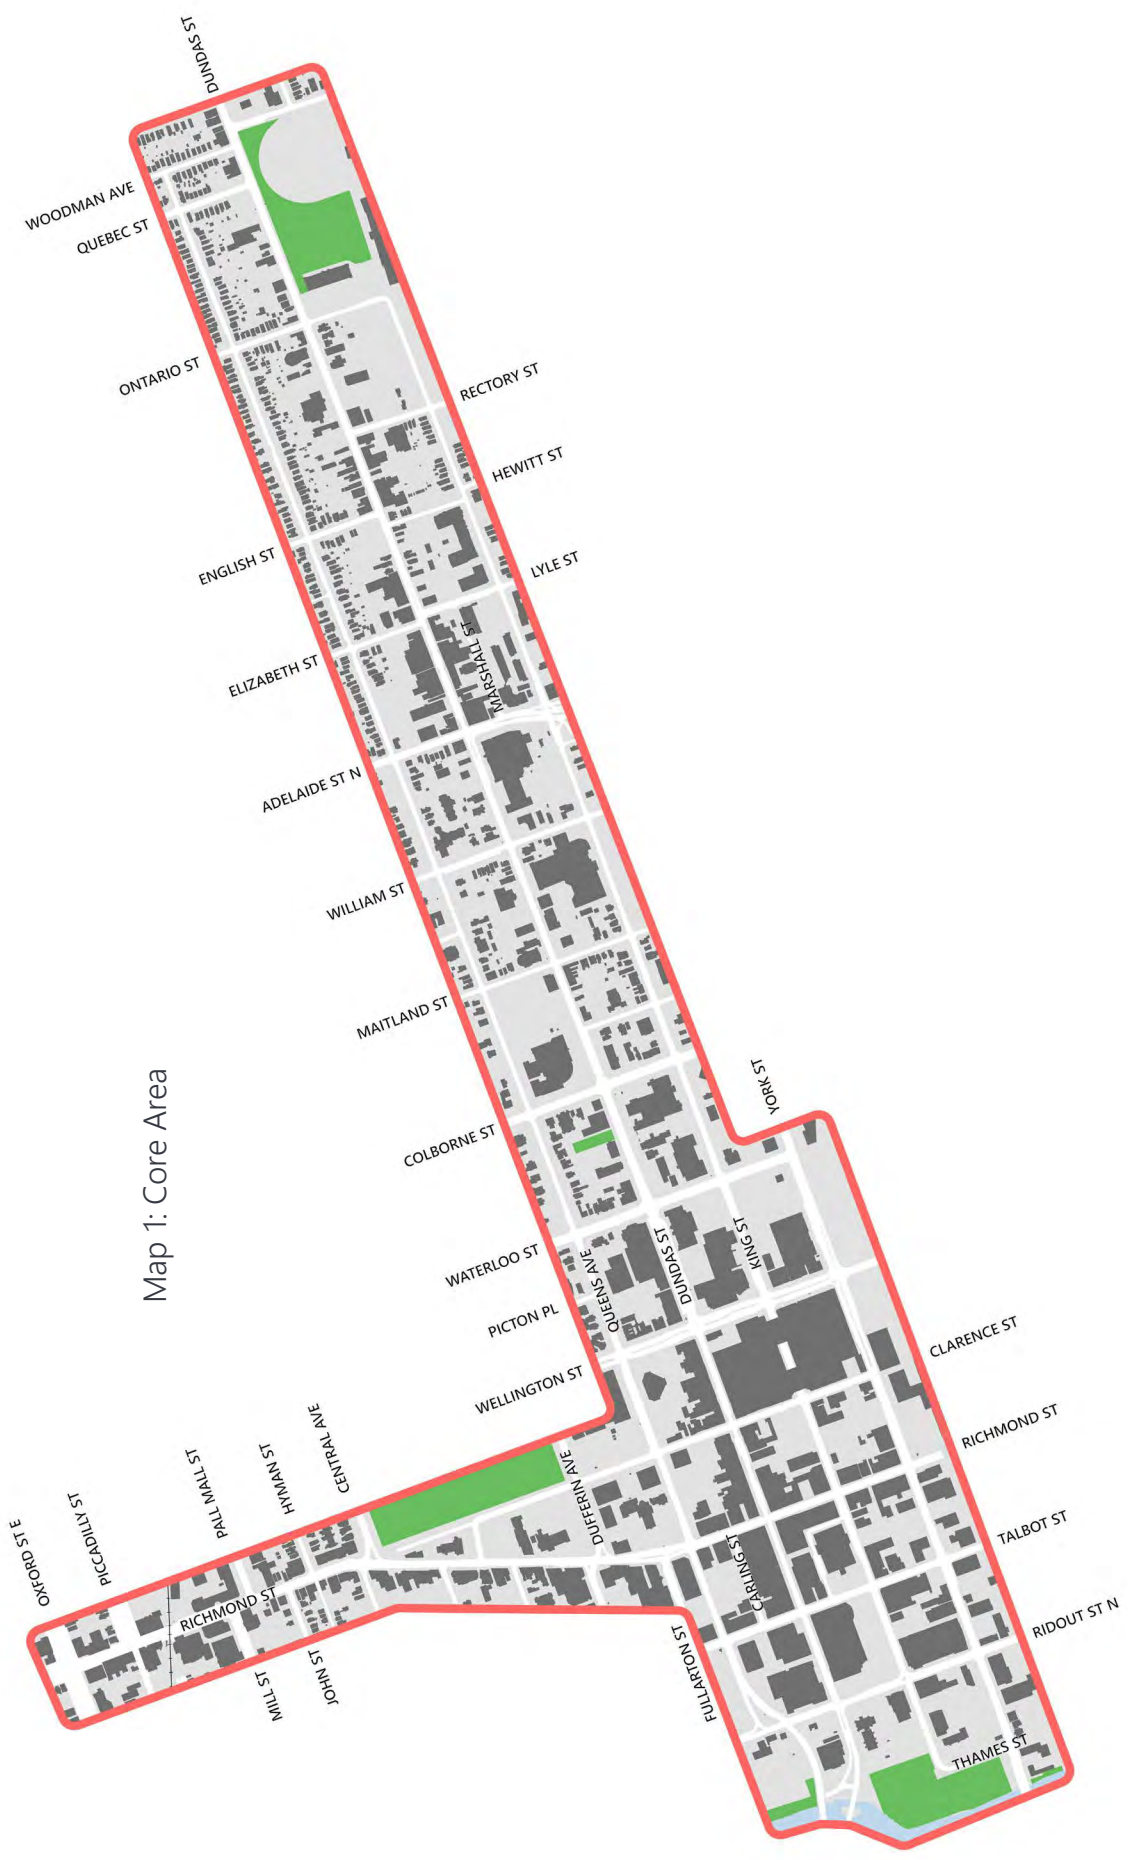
Map 1: Core Area

DUNDAS ST
WOODMAN AVE
QUEBEC ST
ONTARIO ST
RECTORY ST
HEWITT ST
LYLE ST
ENGLISH ST
ELIZABETH ST
MARSHALL ST
ADELAIDE ST N
WILLIAM ST
MAITLAND ST
YORK ST
COLBORNE ST
WATERLOO ST
QUEENS AVE
DUNDAS ST
KING ST
PICTON PL
WELLINGTON ST
CLARENCE ST
RICHMOND ST
TALBOT ST
RIDOUT ST N
THAMES ST
CARLING ST
DUFFERIN AVE
FULLARTON ST
OXFORD ST E
PICCADILLY ST
PALL MALL ST
HYMAN ST
CENTRAL AVE
RICHMOND ST
MILL ST
JOHN ST